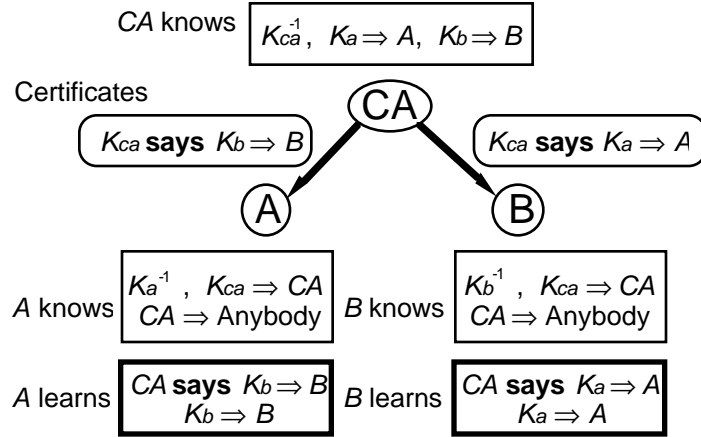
$CA$ knows $K_{ca}^{-1}$, $K_a \Rightarrow A$, $K_b \Rightarrow B$

Certificates

CA

$K_{ca}$ **says** $K_b \Rightarrow B$

$K_{ca}$ **says** $K_a \Rightarrow A$

A

B

$A$ knows $K_a^{-1}$ , $K_{ca} \Rightarrow CA$
$CA \Rightarrow$ Anybody

$B$ knows $K_b^{-1}$ , $K_{ca} \Rightarrow CA$
$CA \Rightarrow$ Anybody

$A$ learns $CA$ **says** $K_b \Rightarrow B$
$K_b \Rightarrow B$

$B$ learns $CA$ **says** $K_a \Rightarrow A$
$K_a \Rightarrow A$